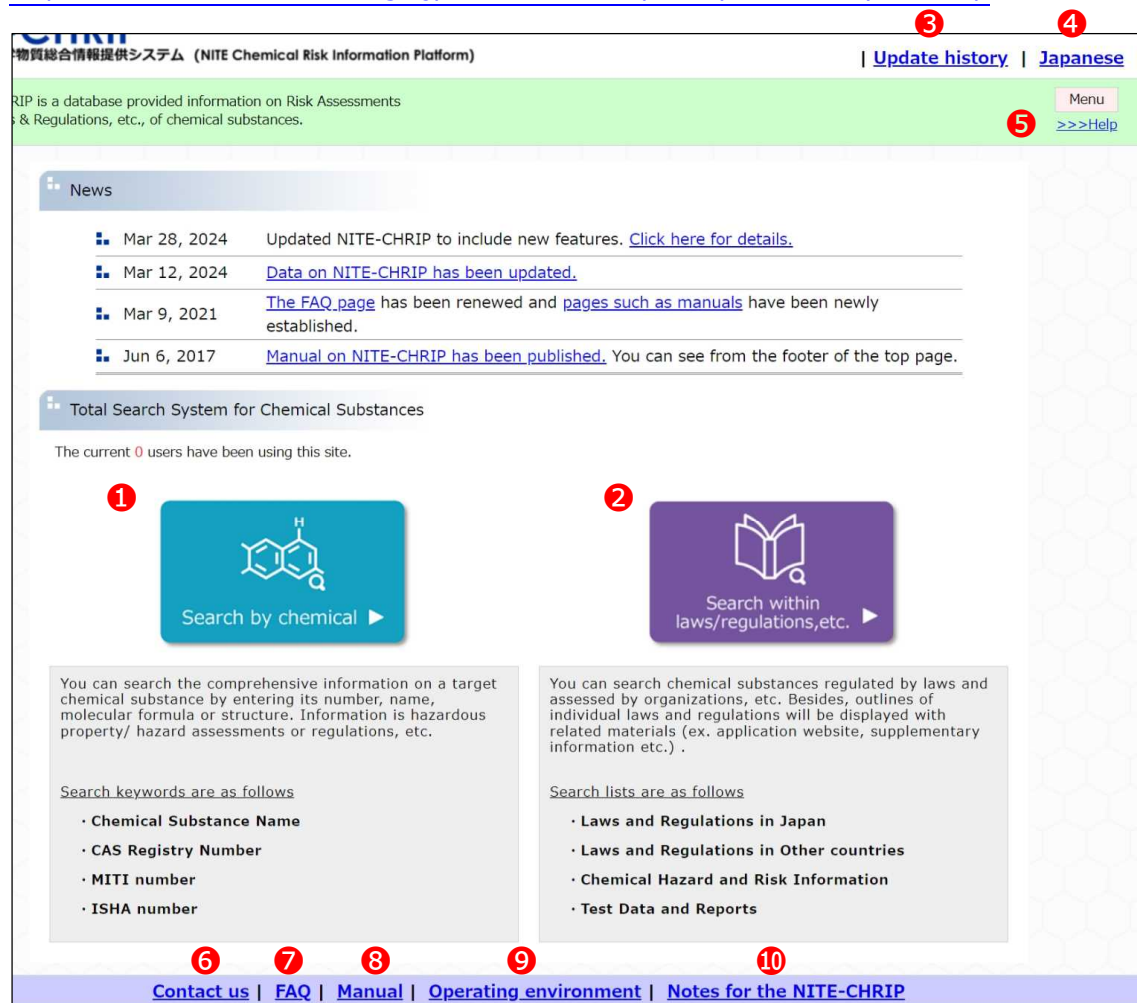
物質総合情報提供システム (NITE Chemical Risk Information Platform)

❸ ❹
| Update history | Japanese

RIP is a database provided information on Risk Assessments & Regulations, etc., of chemical substances.

Menu
❺ >>>Help

News

| | |
|---|---|
| Mar 28, 2024 | Updated NITE-CHRIP to include new features. Click here for details. |
| Mar 12, 2024 | Data on NITE-CHRIP has been updated. |
| Mar 9, 2021 | The FAQ page has been renewed and pages such as manuals have been newly established. |
| Jun 6, 2017 | Manual on NITE-CHRIP has been published. You can see from the footer of the top page. |

Total Search System for Chemical Substances

The current 0 users have been using this site.

❶
H
Search by chemical ▶

❷
Search within laws/regulations,etc. ▶

You can search the comprehensive information on a target chemical substance by entering its number, name, molecular formula or structure. Information is hazardous property/ hazard assessments or regulations, etc.

Search keywords are as follows
· Chemical Substance Name
· CAS Registry Number
· MITI number
· ISHA number

You can search chemical substances regulated by laws and assessed by organizations, etc. Besides, outlines of individual laws and regulations will be displayed with related materials (ex. application website, supplementary information etc.) .

Search lists are as follows
· Laws and Regulations in Japan
· Laws and Regulations in Other countries
· Chemical Hazard and Risk Information
· Test Data and Reports

❻ ❼ ❽ ❾ ❿
Contact us | FAQ | Manual | Operating environment | Notes for the NITE-CHRIP